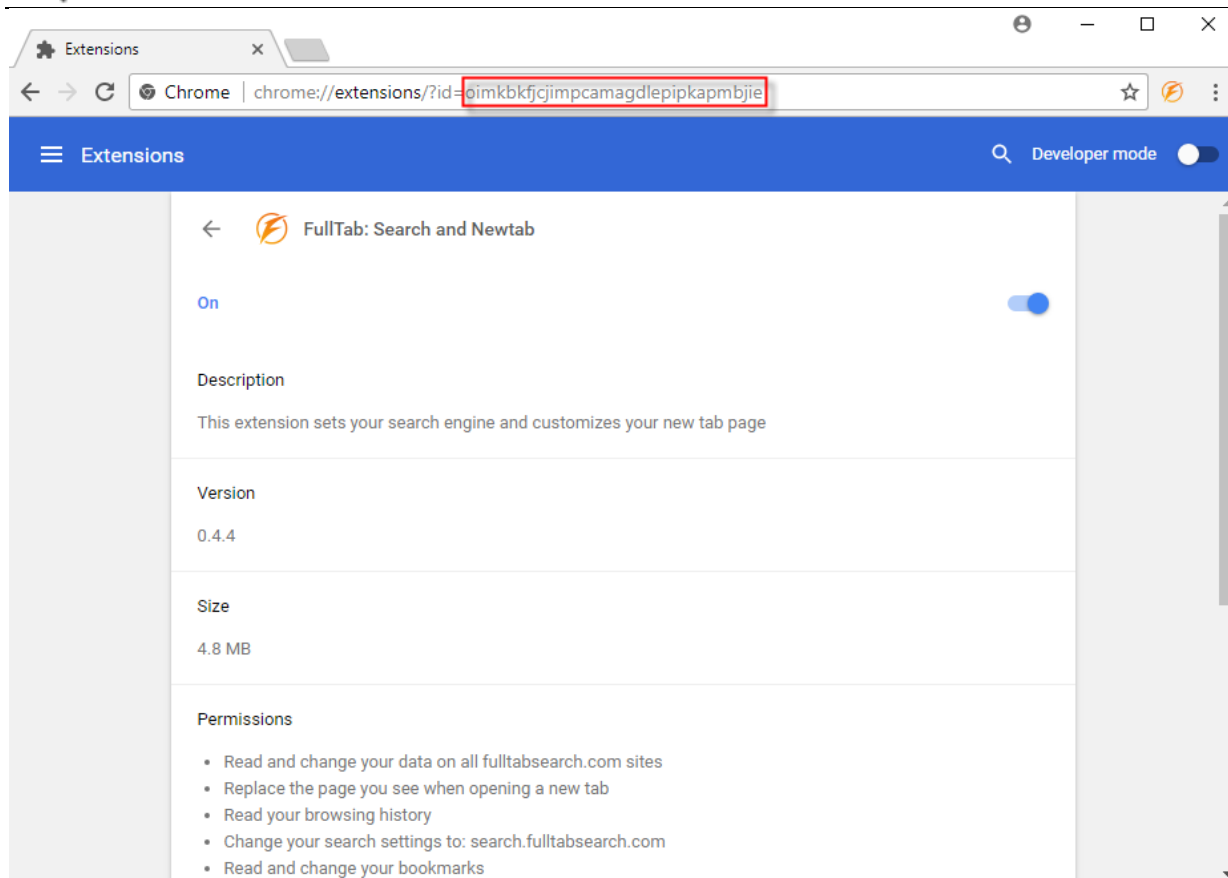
Extensions ×

Chrome | chrome://extensions/?id=oimkbkfjcjimpcamagdlepipkapmbjie

Extensions

Developer mode

FullTab: Search and Newtab

On

Description

This extension sets your search engine and customizes your new tab page

Version

0.4.4

Size

4.8 MB

Permissions

- Read and change your data on all fulltabsearch.com sites
- Replace the page you see when opening a new tab
- Read your browsing history
- Change your search settings to: search.fulltabsearch.com
- Read and change your bookmarks